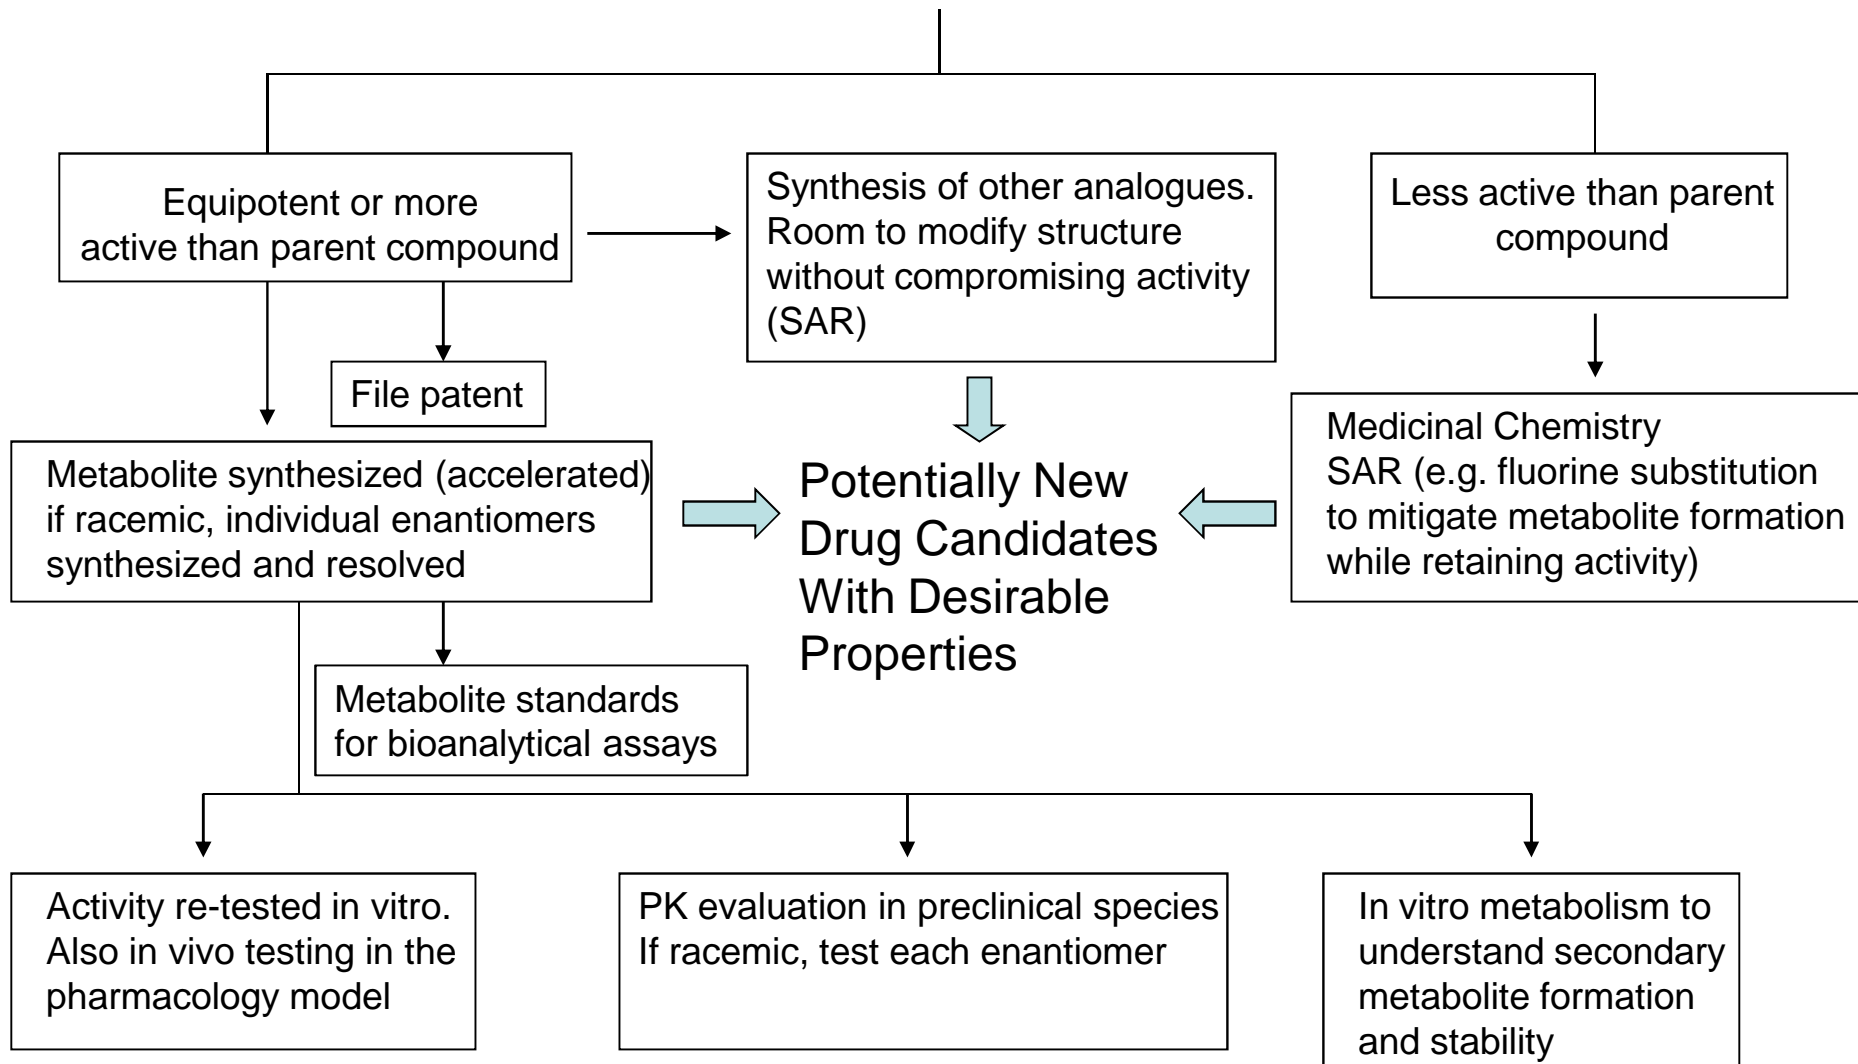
Equipotent or more active than parent compound

Synthesis of other analogues. Room to modify structure without compromising activity (SAR)

Less active than parent compound

File patent

Metabolite synthesized (accelerated) if racemic, individual enantiomers synthesized and resolved

Potentially New Drug Candidates With Desirable Properties

Medicinal Chemistry
SAR (e.g. fluorine substitution to mitigate metabolite formation while retaining activity)

Metabolite standards for bioanalytical assays

Activity re-tested in vitro. Also in vivo testing in the pharmacology model

PK evaluation in preclinical species
If racemic, test each enantiomer

In vitro metabolism to understand secondary metabolite formation and stability